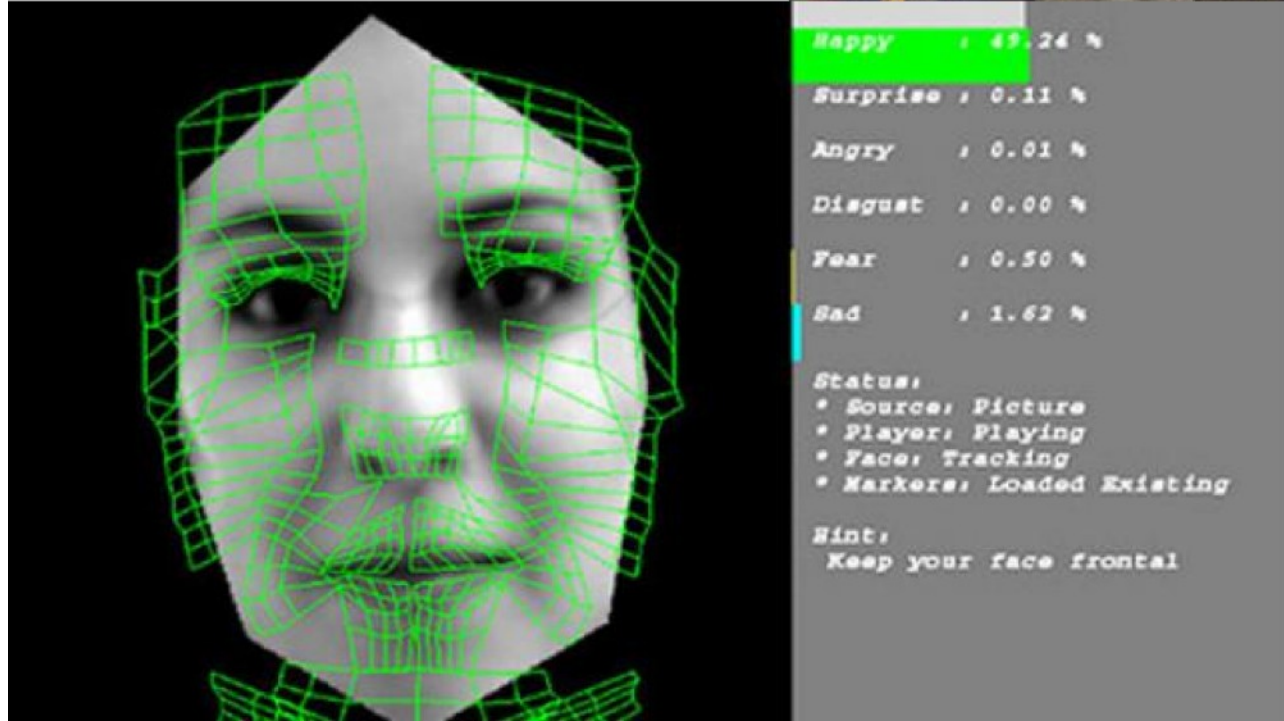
Happy : 49.26 %

Surprise : 0.11 %

Angry : 0.01 %

Disgust : 0.00 %

Fear : 0.50 %

Sad : 1.62 %

Status:
* Source: Picture
* Player: Playing
* Face: Tracking
* Markers: Loaded Existing

Hint:
Keep your face frontal